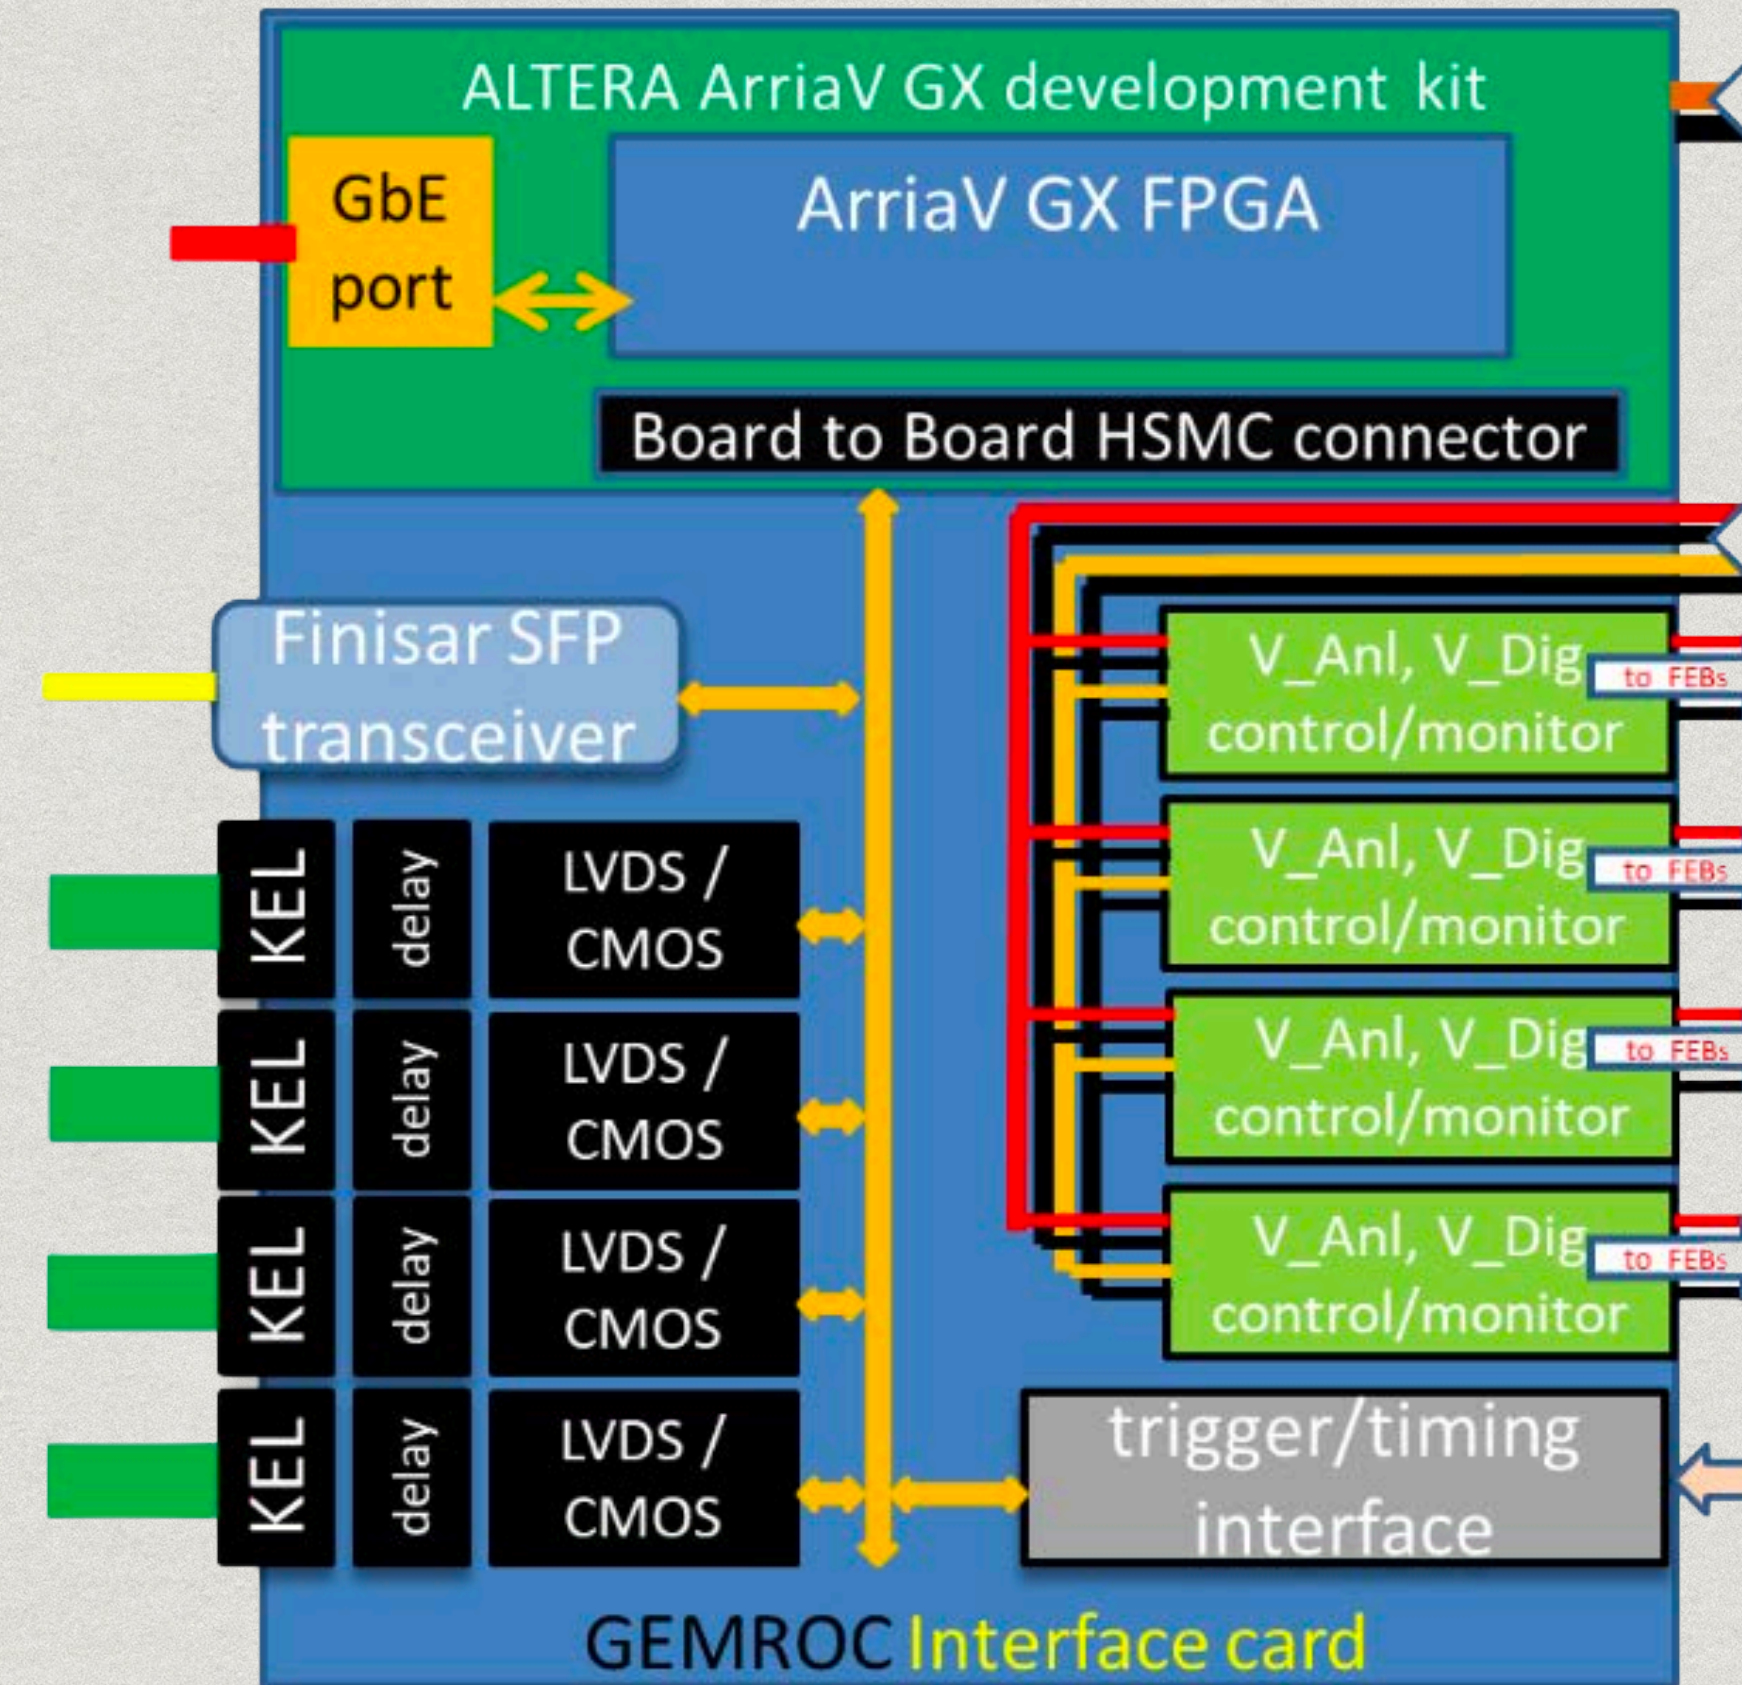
ALTERA ArriaV GX development kit

GbE port

ArriaV GX FPGA

Board to Board HSMC connector

Finisar SFP transceiver

V_Anl, V_Dig control/monitor

to FEBs

V_Anl, V_Dig control/monitor

to FEBs

V_Anl, V_Dig control/monitor

to FEBs

V_Anl, V_Dig control/monitor

to FEBs

KEL

delay

LVDS / CMOS

KEL

delay

LVDS / CMOS

KEL

delay

LVDS / CMOS

KEL

delay

LVDS / CMOS

trigger/timing interface

GEMROC Interface card